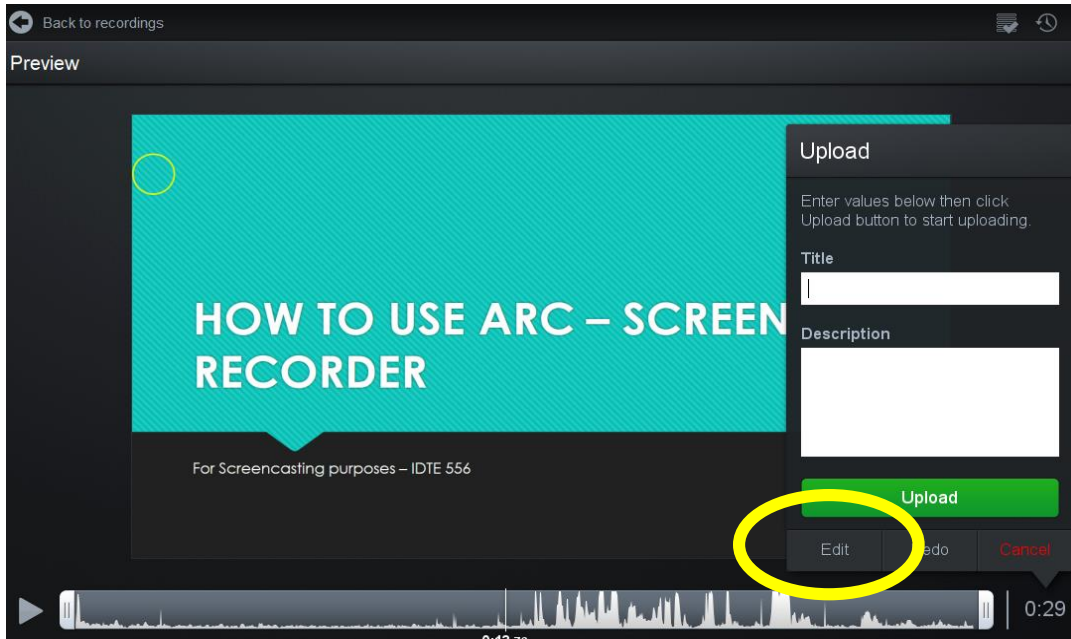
Back to recordings

Preview

HOW TO USE ARC – SCREEN RECORDER

For Screencasting purposes – IDTE 556

Upload

Enter values below then click Upload button to start uploading.

Title

Description

Upload

Edit

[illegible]edo

Cancel

0:29

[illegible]